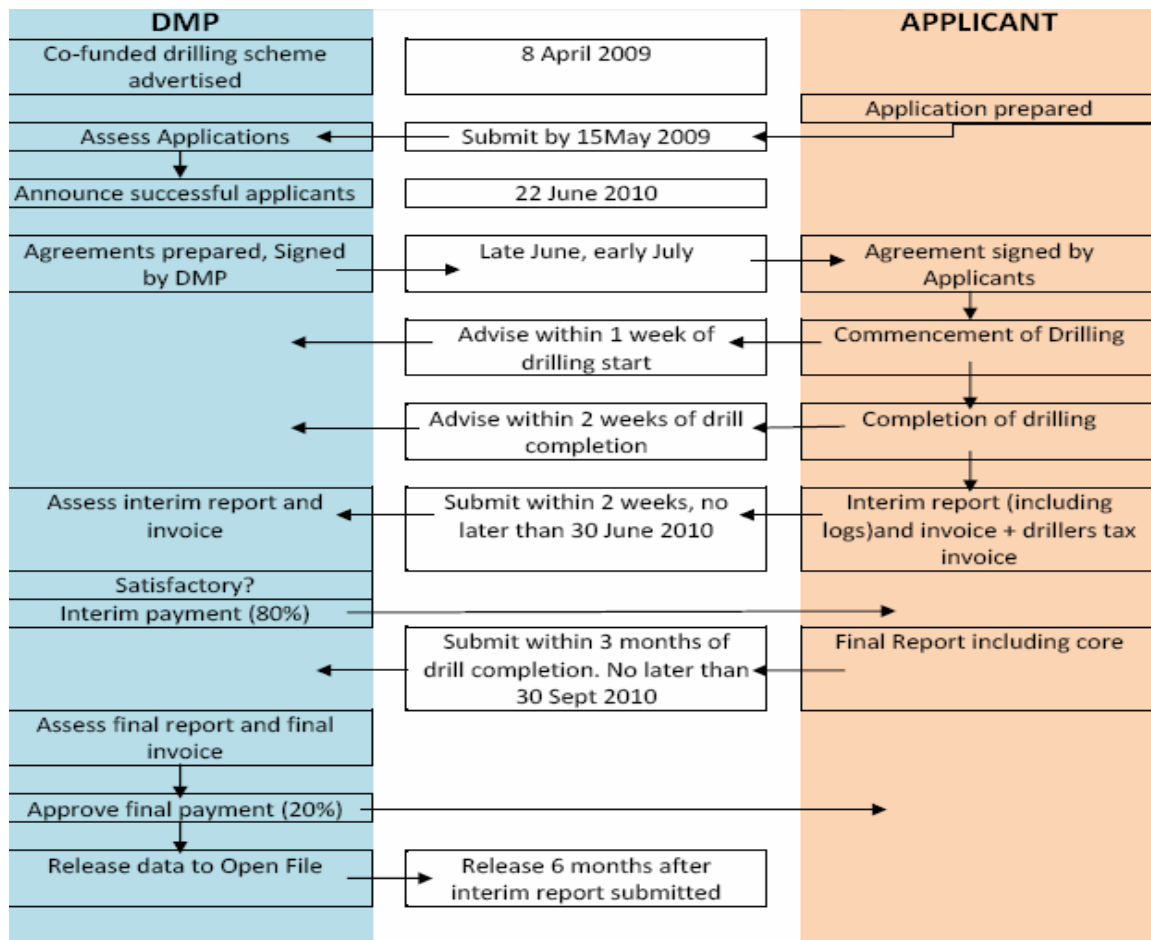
DMP

APPLICANT

Co-funded drilling scheme advertised

8 April 2009

Application prepared

Assess Applications

Submit by 15May 2009

Announce successful applicants

22 June 2010

Agreements prepared, Signed by DMP

Late June, early July

Agreement signed by Applicants

Advise within 1 week of drilling start

Commencement of Drilling

Advise within 2 weeks of drill completion

Completion of drilling

Assess interim report and invoice

Submit within 2 weeks, no later than 30 June 2010

Interim report (including logs)and invoice + drillers tax invoice

Satisfactory?

Interim payment (80%)

Submit within 3 months of drill completion. No later than 30 Sept 2010

Final Report including core

Assess final report and final invoice

Approve final payment (20%)

Release data to Open File

Release 6 months after interim report submitted